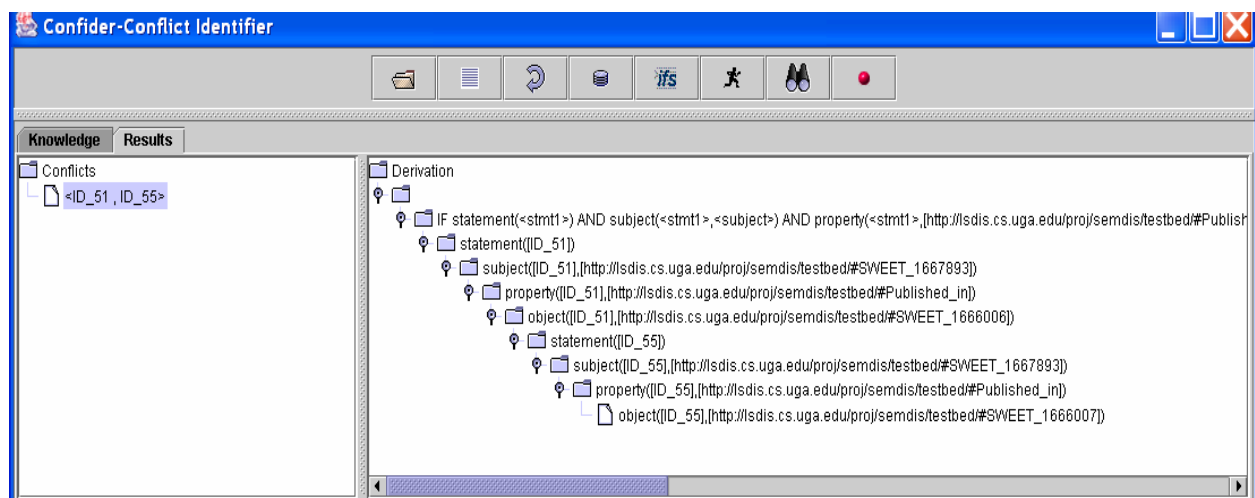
Confider-Conflict Identifier

ifs

Knowledge
Results

Conflicts
<ID_51 , ID_55>

Derivation

IF statement(<stmt1>) AND subject(<stmt1>,<subject>) AND property(<stmt1>,[http://lsdis.cs.uga.edu/proj/semdis/testbed/#Publish

statement([ID_51])

subject([ID_51],[http://lsdis.cs.uga.edu/proj/semdis/testbed/#SWEET_1667893])

property([ID_51],[http://lsdis.cs.uga.edu/proj/semdis/testbed/#Published_in])

object([ID_51],[http://lsdis.cs.uga.edu/proj/semdis/testbed/#SWEET_1666006])

statement([ID_55])

subject([ID_55],[http://lsdis.cs.uga.edu/proj/semdis/testbed/#SWEET_1667893])

property([ID_55],[http://lsdis.cs.uga.edu/proj/semdis/testbed/#Published_in])

object([ID_55],[http://lsdis.cs.uga.edu/proj/semdis/testbed/#SWEET_1666007])